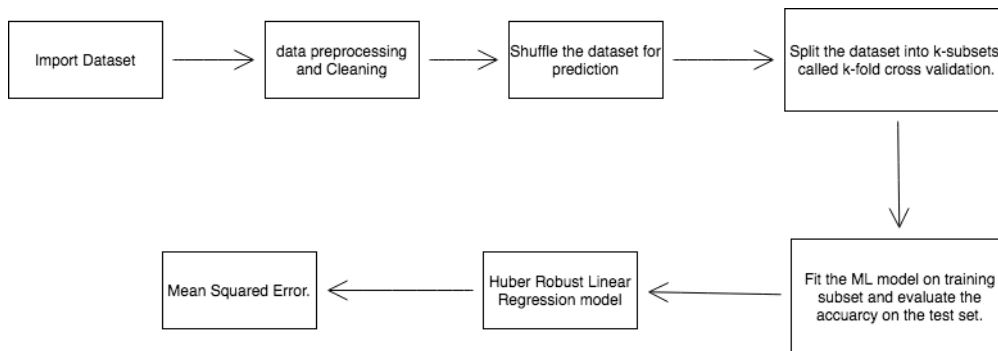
Import Dataset

data preprocessing and Cleaning

Shuffle the dataset for prediction

Split the dataset into k-subsets called k-fold cross validation.

Fit the ML model on training subset and evaluate the accuarcy on the test set.

Huber Robust Linear Regression model

Mean Squared Error.